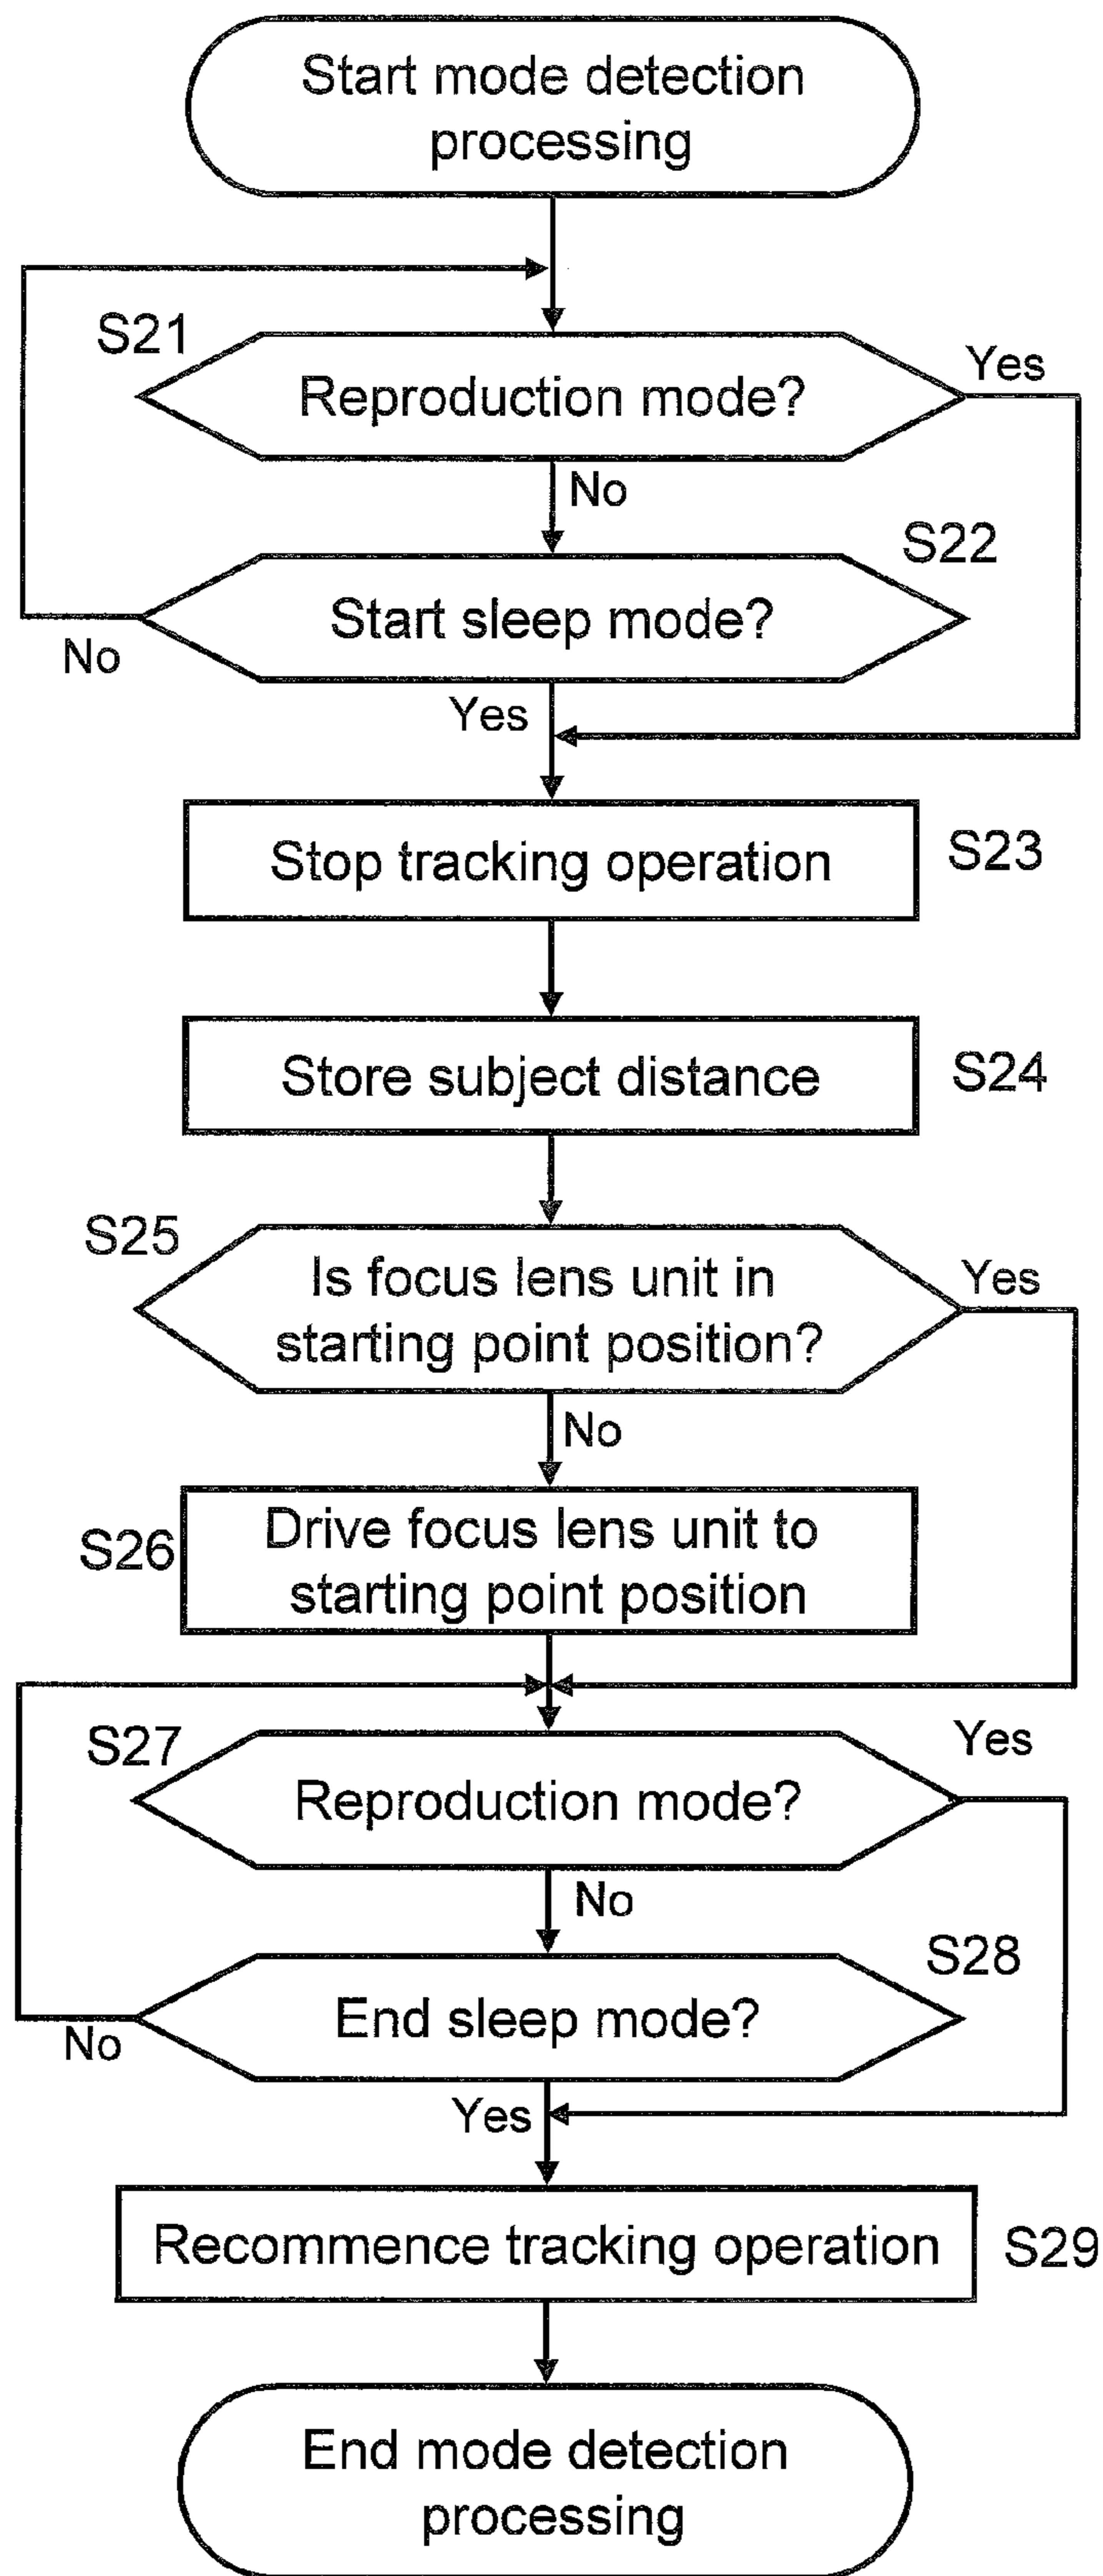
Start mode detection processing

S21

Reproduction mode?

Yes

No

S22

Start sleep mode?

No

Yes

Stop tracking operation

S23

Store subject distance

S24

S25

Is focus lens unit in starting point position?

Yes

No

S26

Drive focus lens unit to starting point position

S27

Reproduction mode?

Yes

No

S28

End sleep mode?

No

Yes

Recommence tracking operation

S29

End mode detection processing